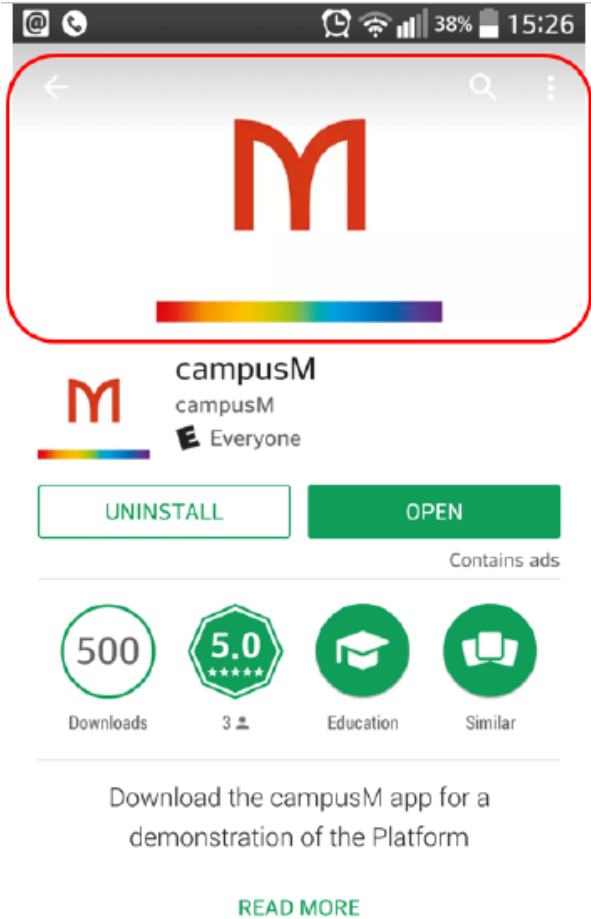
38% 15:26

M

M

campusM

campusM

E Everyone

UNINSTALL

OPEN

Contains ads

500

Downloads

5.0

★★★★★

3

Education

Similar

Download the campusM app for a demonstration of the Platform

READ MORE